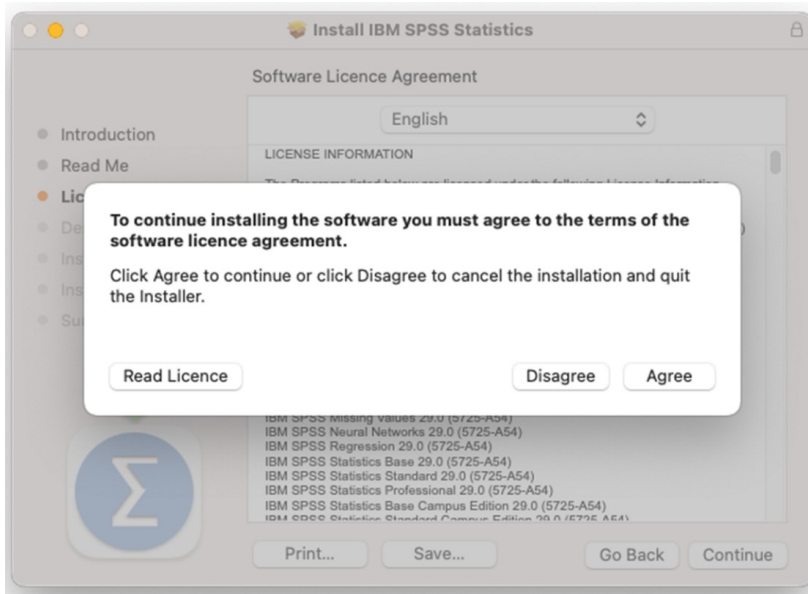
Install IBM SPSS Statistics

Software Licence Agreement

English

Introduction
Read Me
Lic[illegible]
De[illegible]
Ins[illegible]
Ins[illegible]
Su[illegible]

LICENSE INFORMATION

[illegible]

To continue installing the software you must agree to the terms of the software licence agreement.

Click Agree to continue or click Disagree to cancel the installation and quit the Installer.

Read Licence

Disagree

Agree

IBM SPSS Missing Values 29.0 (5725-A54)
IBM SPSS Neural Networks 29.0 (5725-A54)
IBM SPSS Regression 29.0 (5725-A54)
IBM SPSS Statistics Base 29.0 (5725-A54)
IBM SPSS Statistics Standard 29.0 (5725-A54)
IBM SPSS Statistics Professional 29.0 (5725-A54)
IBM SPSS Statistics Base Campus Edition 29.0 (5725-A54)
IBM SPSS Statistics Standard Campus Edition 29.0 (5725-A54)

Print...

Save...

Go Back

Continue